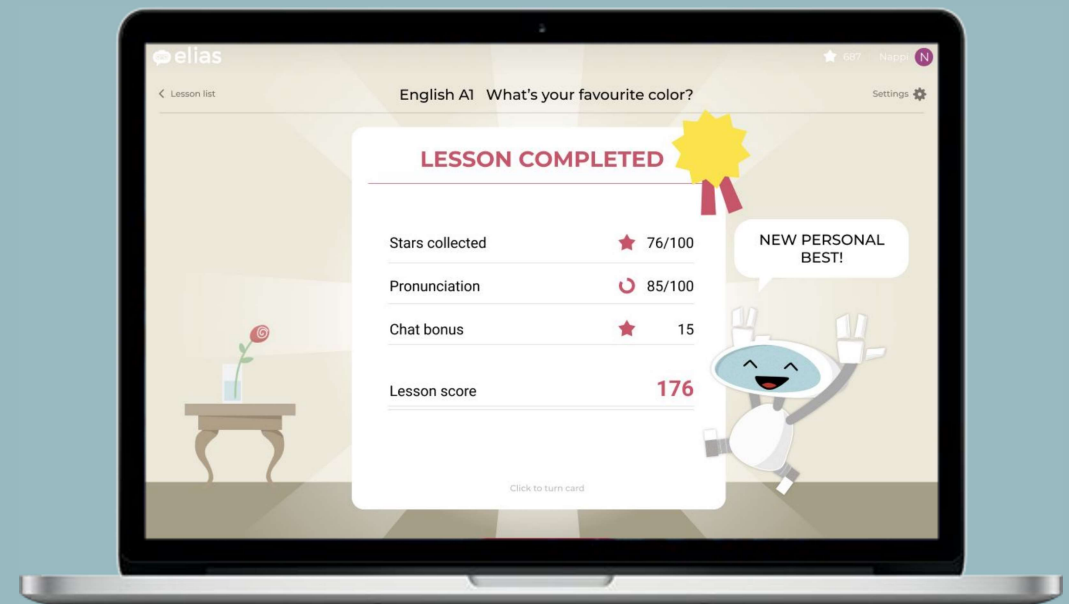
elias

687 Nappi N

< Lesson list

English A1 What's your favourite color?

Settings

LESSON COMPLETED

| | |
|---|---|
| Stars collected | 76/100 |
| Pronunciation | 85/100 |
| Chat bonus | 15 |
| Lesson score | 176 |

Click to turn card

NEW PERSONAL BEST!